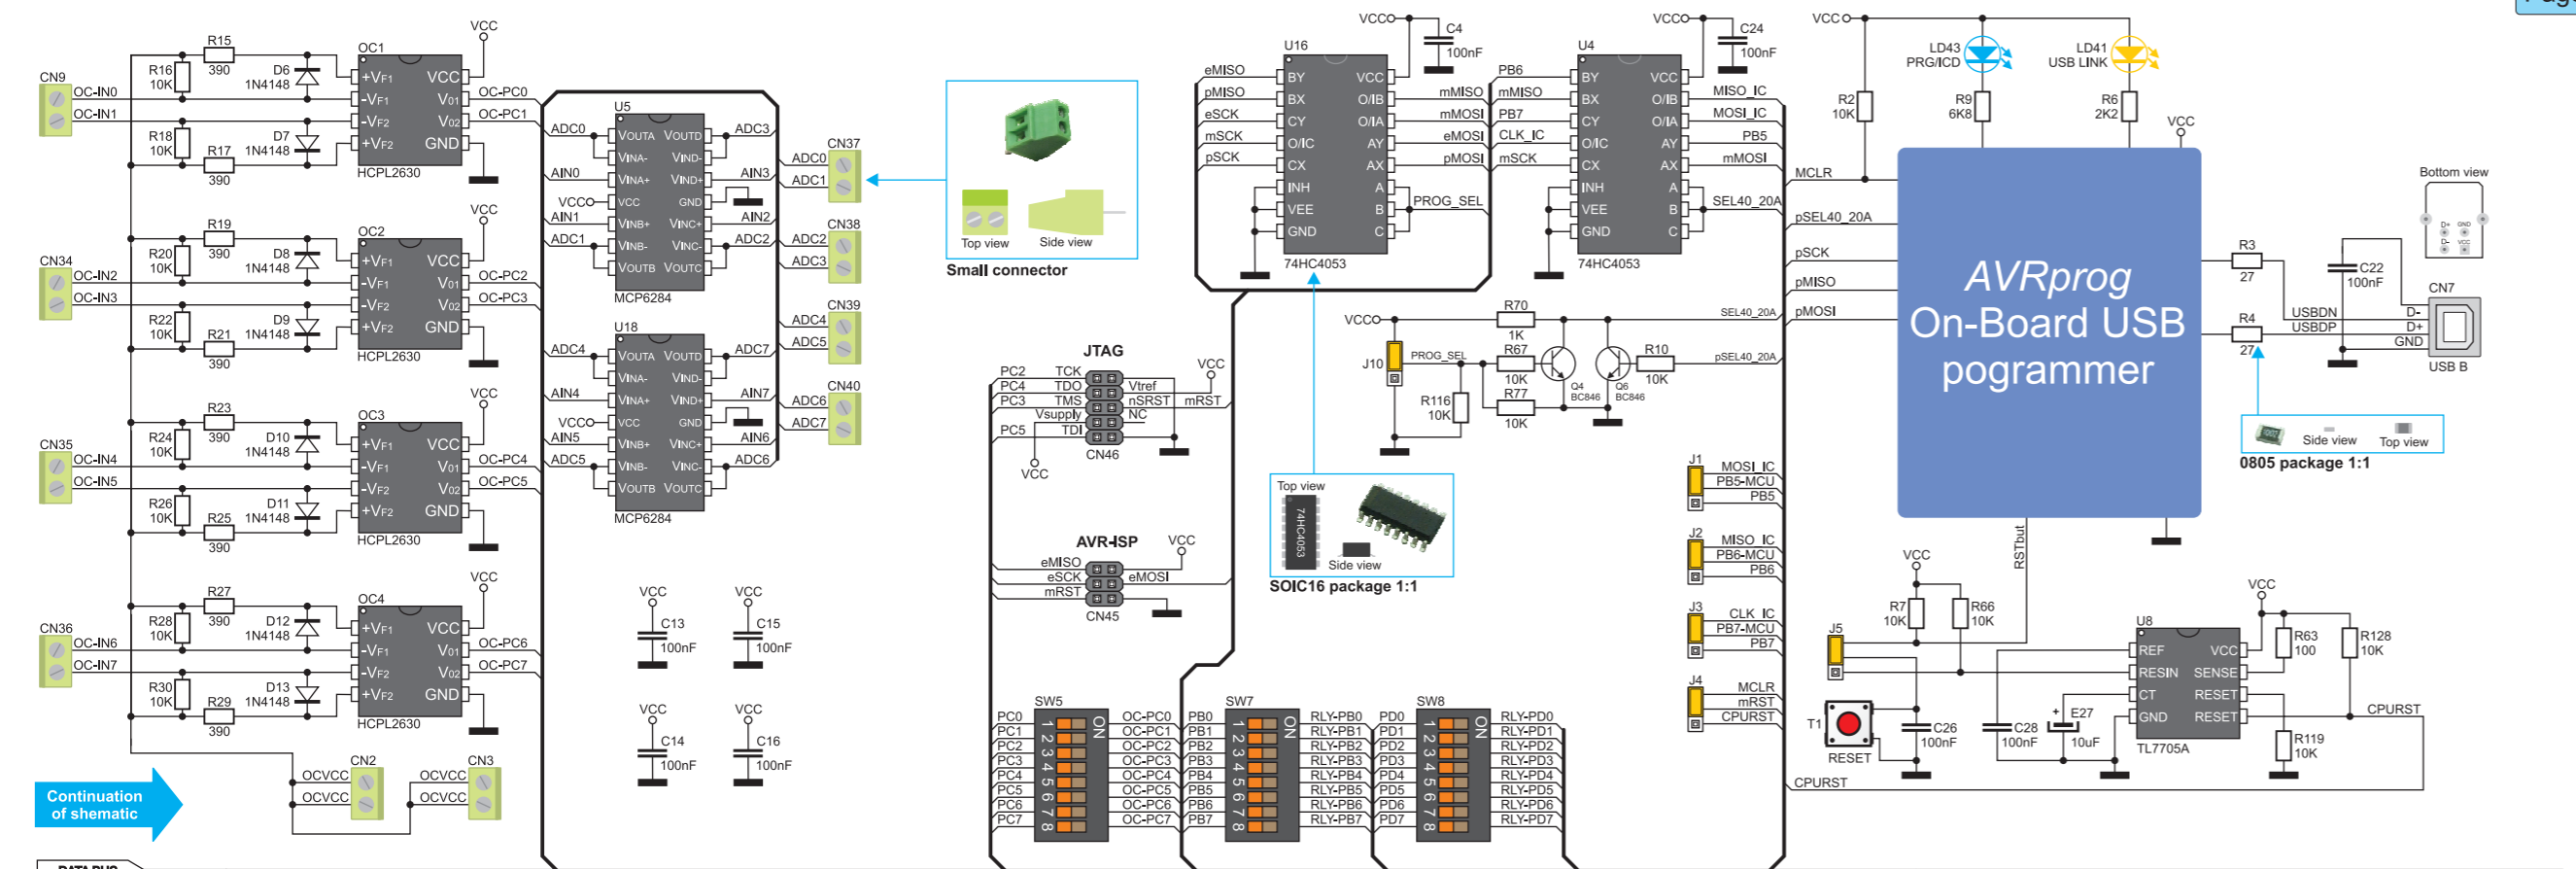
R15 390 R16 10K D6 1N4148 OC1 VCC CN9 OC-IN0 OC-IN1 +VF1 -VF1 -VF2 +VF2 VCC VO1 VO2 GND OC-PC0 OC-PC1 R18 10K R17 390 D7 1N4148 HCPL2630

R19 390 R20 10K D8 1N4148 OC2 VCC CN34 OC-IN2 OC-IN3 +VF1 -VF1 -VF2 +VF2 VCC VO1 VO2 GND OC-PC2 OC-PC3 R22 10K R21 390 D9 1N4148 HCPL2630

R23 390 R24 10K D10 1N4148 OC3 VCC CN35 OC-IN4 OC-IN5 +VF1 -VF1 -VF2 +VF2 VCC VO1 VO2 GND OC-PC4 OC-PC5 R26 10K R25 390 D11 1N4148 HCPL2630

R27 390 R28 10K D12 1N4148 OC4 VCC CN36 OC-IN6 OC-IN7 +VF1 -VF1 -VF2 +VF2 VCC VO1 VO2 GND OC-PC6 OC-PC7 R30 10K R29 390 D13 1N4148 HCPL2630

CN2 OCVCC OCVCC CN3 OCVCC OCVCC

Continuation of shematic

U5 ADC0 AIN0 VCC AIN1 ADC1 VOUTA VINA- VINA+ VCC VINB+ VINB- VOUTB VOUTD VIND- VIND+ GND VINC+ VINC- VOUTC ADC3 AIN3 AIN2 ADC2 MCP6284

U18 ADC4 AIN4 VCC AIN5 ADC5 VOUTA VINA- VINA+ VCC VINB+ VINB- VOUTB VOUTD VIND- VIND+ GND VINC+ VINC- VOUTC ADC7 AIN7 AIN6 ADC6 MCP6284

CN37 ADC0 ADC1 CN38 ADC2 ADC3 CN39 ADC4 ADC5 CN40 ADC6 ADC7

Top view Side view Small connector

VCC C13 100nF VCC C15 100nF VCC C14 100nF VCC C16 100nF

VCC C4 100nF U16 eMISO pMISO eSCK mSCK pSCK BY BX CY O/IC CX INH VEE GND VCC O/IB O/IA AY AX A B C mMISO mMOSI eMOSI pMOSI PROG_SEL 74HC4053

VCC C24 100nF U4 PB6 mMISO PB7 CLK_IC mSCK BY BX CY O/IC CX INH VEE GND VCC O/IB O/IA AY AX A B C MISO_IC MOSI_IC PB5 mMOSI SEL40_20A 74HC4053

JTAG PC2 TCK PC4 TDO PC3 TMS Vsupply PC5 TDI Vtref nSRST NC VCC mRST CN46 VCC

AVR-ISP VCC eMISO eSCK mRST eMOSI CN45

Top view 74HC4053 Side view SOIC16 package 1:1

VCC R70 1K J10 PROG_SEL R67 10K R77 10K R116 10K Q4 BC846 Q6 BC846 R10 10K SEL40_20A pSEL40_20A

SW5 PC0 PC1 PC2 PC3 PC4 PC5 PC6 PC7 1 2 3 4 5 6 7 8 ON OC-PC0 OC-PC1 OC-PC2 OC-PC3 OC-PC4 OC-PC5 OC-PC6 OC-PC7

SW7 PB0 PB1 PB2 PB3 PB4 PB5 PB6 PB7 1 2 3 4 5 6 7 8 ON RLY-PB0 RLY-PB1 RLY-PB2 RLY-PB3 RLY-PB4 RLY-PB5 RLY-PB6 RLY-PB7

SW8 PD0 PD1 PD2 PD3 PD4 PD5 PD6 PD7 1 2 3 4 5 6 7 8 ON RLY-PD0 RLY-PD1 RLY-PD2 RLY-PD3 RLY-PD4 RLY-PD5 RLY-PD6 RLY-PD7

VCC LD43 PRG/ICD LD41 USB LINK R2 10K R9 6K8 R6 2K2 VCC MCLR pSEL40_20A pSCK pMISO pMOSI

AVRprog On-Board USB pogrammer

R3 27 R4 27 C22 100nF USBDN USBDP D- D+ GND CN7 USB B Bottom view Side view Top view 0805 package 1:1

J1 MOSI_IC PB5-MCU PB5 J2 MISO_IC PB6-MCU PB6 J3 CLK_IC PB7-MCU PB7 J4 MCLR mRST CPURST

RSTout VCC R7 10K R66 10K J5 T1 RESET C26 100nF C28 100nF E27 10uF VCC U8 REF RESIN CT GND VCC SENSE RESET RESET TL7705A R63 100 R128 10K R119 10K CPURST CPURST